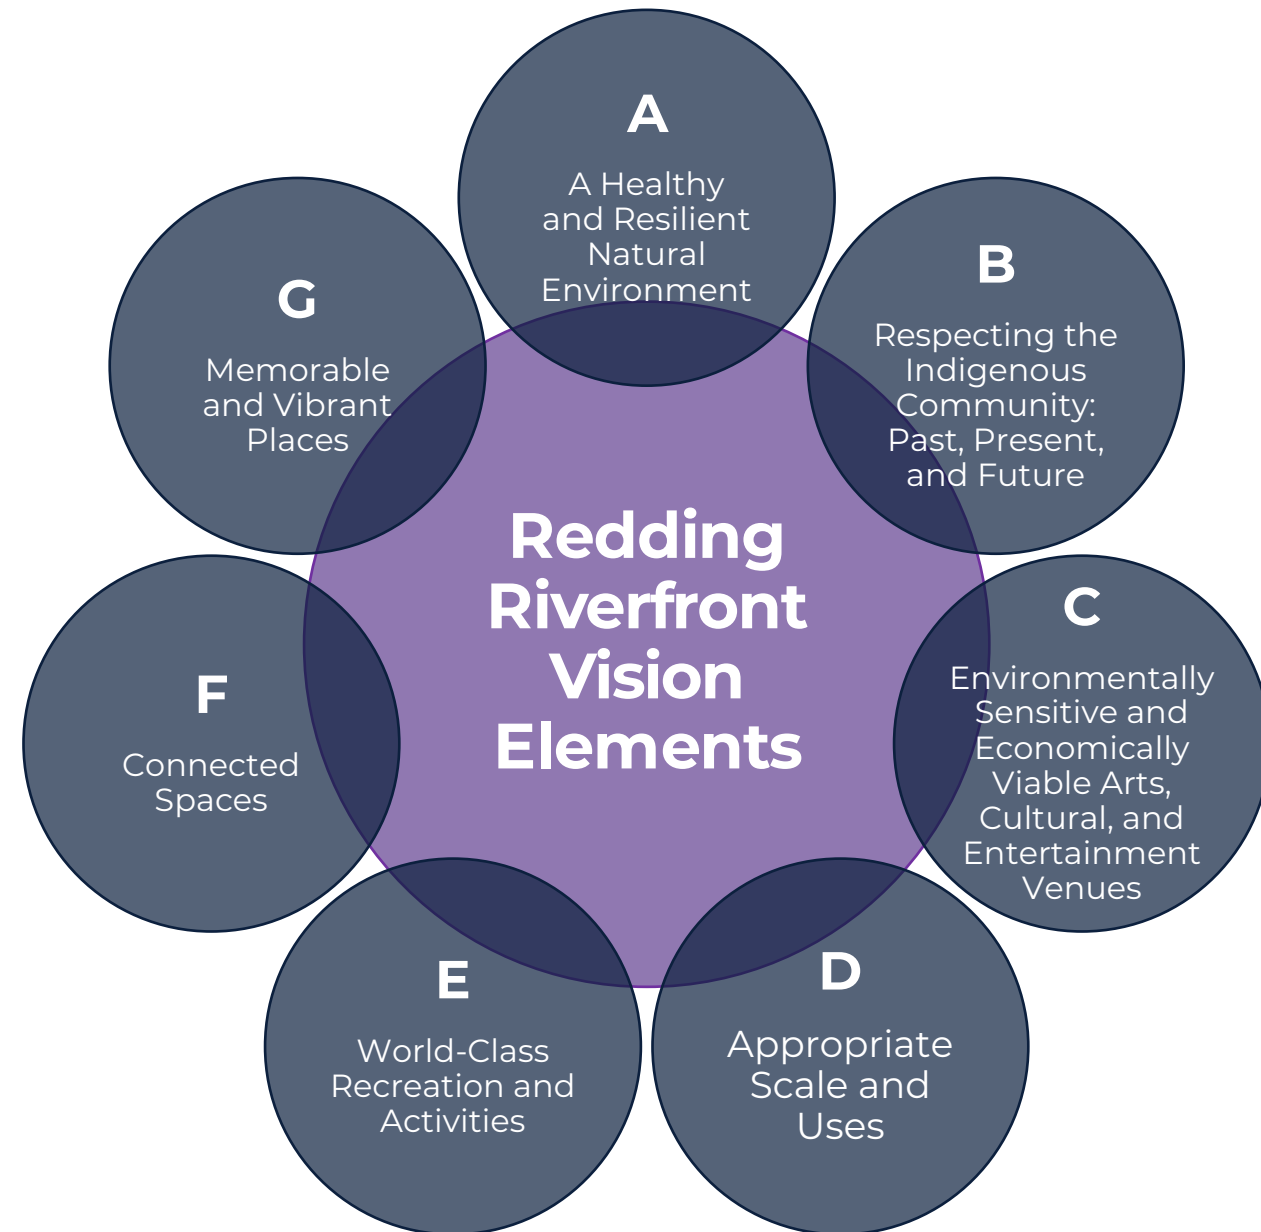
Redding Riverfront Vision Elements

A
A Healthy and Resilient Natural Environment

B
Respecting the Indigenous Community: Past, Present, and Future

C
Environmentally Sensitive and Economically Viable Arts, Cultural, and Entertainment Venues

D
Appropriate Scale and Uses

E
World-Class Recreation and Activities

F
Connected Spaces

G
Memorable and Vibrant Places